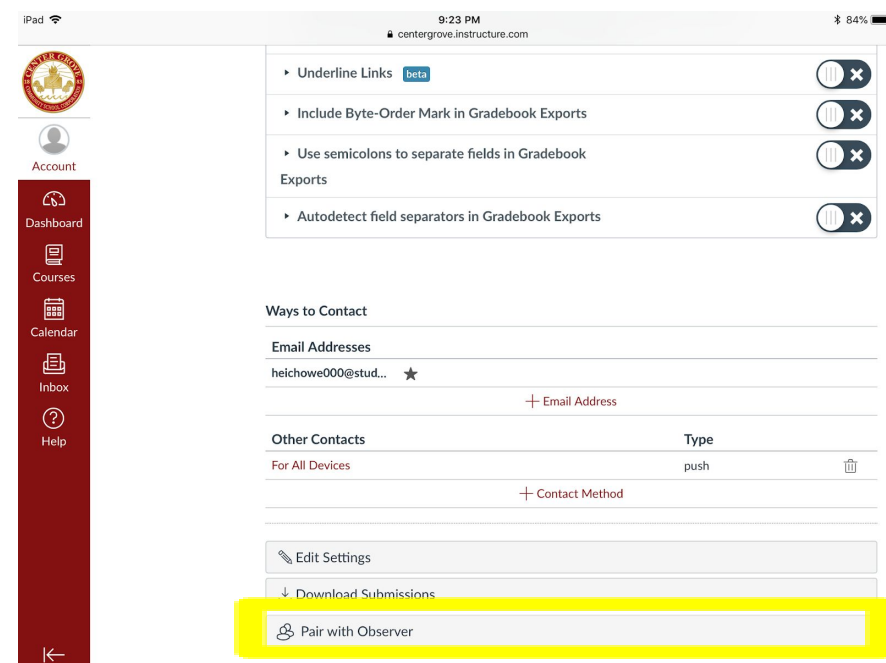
iPad
9:23 PM
centergrove.instructure.com
84%

CENTER GROVE

Account
Dashboard
Courses
Calendar
Inbox
Help

▸ Underline Links beta
▸ Include Byte-Order Mark in Gradebook Exports
▸ Use semicolons to separate fields in Gradebook Exports
▸ Autodetect field separators in Gradebook Exports

Ways to Contact

Email Addresses

heichowe000@stud...

+ Email Address

| Other Contacts | Type |
|---|---|
| For All Devices | push |

+ Contact Method

Edit Settings

↓ Download Submissions

Pair with Observer